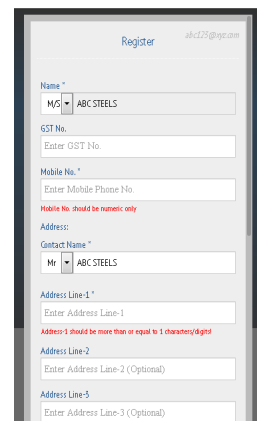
Register

abc125@tpr.com

Name *

M/S ABC STEELS

GST No.

Enter GST No.

Mobile No. *

Enter Mobile Phone No.

Mobile No. should be numeric only

Address:

Contact Name *

Mr ABC STEELS

Address Line-1 *

Enter Address Line-1

Address-1 should be more than or equal to 1 characters/digits!

Address Line-2

Enter Address Line-2 (Optional)

Address Line-3

Enter Address Line-3 (Optional)